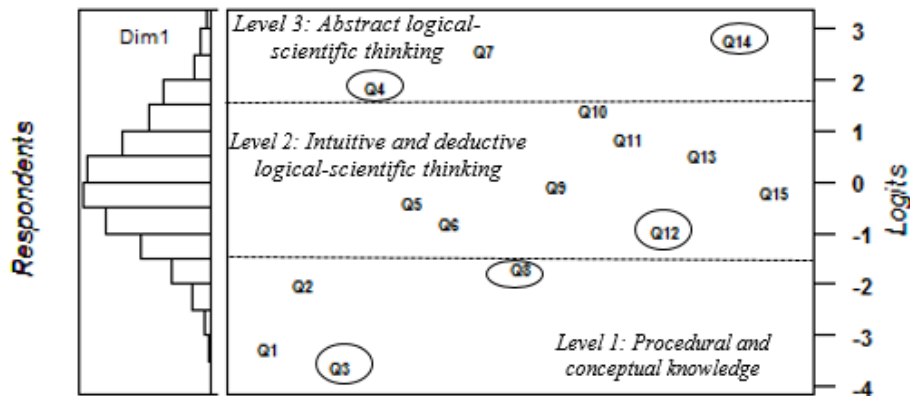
Respondents

Dim1

Level 3: Abstract logical-scientific thinking

Q7

Q14

Q4

Q10

Level 2: Intuitive and deductive logical-scientific thinking

Q11

Q13

Q9

Q15

Q5

Q6

Q12

Q8

Q2

Q1

Q3

Level 1: Procedural and conceptual knowledge

3
2
1
0
-1
-2
-3
-4

Logits